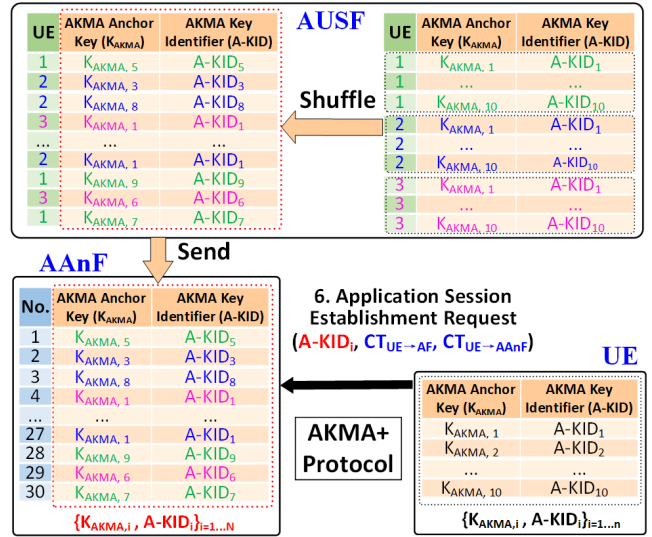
AUSF

| UE | AKMA Anchor Key ($K_{AKMA}$) | AKMA Key Identifier (A-KID) |
|---|---|---|
| 1 | $K_{AKMA,5}$ | A-KID$_5$ |
| 2 | $K_{AKMA,3}$ | A-KID$_3$ |
| 2 | $K_{AKMA,8}$ | A-KID$_8$ |
| 3 | $K_{AKMA,1}$ | A-KID$_1$ |
| ... | ... | ... |
| 2 | $K_{AKMA,1}$ | A-KID$_1$ |
| 1 | $K_{AKMA,9}$ | A-KID$_9$ |
| 3 | $K_{AKMA,6}$ | A-KID$_6$ |
| 1 | $K_{AKMA,7}$ | A-KID$_7$ |

Shuffle

| UE | AKMA Anchor Key ($K_{AKMA}$) | AKMA Key Identifier (A-KID) |
|---|---|---|
| 1 | $K_{AKMA,1}$ | A-KID$_1$ |
| 1 | ... | ... |
| 1 | $K_{AKMA,10}$ | A-KID$_{10}$ |
| 2 | $K_{AKMA,1}$ | A-KID$_1$ |
| 2 | ... | ... |
| 2 | $K_{AKMA,10}$ | A-KID$_{10}$ |
| 3 | $K_{AKMA,1}$ | A-KID$_1$ |
| 3 | ... | ... |
| 3 | $K_{AKMA,10}$ | A-KID$_{10}$ |

Send

AAnF

| No. | AKMA Anchor Key ($K_{AKMA}$) | AKMA Key Identifier (A-KID) |
|---|---|---|
| 1 | $K_{AKMA,5}$ | A-KID$_5$ |
| 2 | $K_{AKMA,3}$ | A-KID$_3$ |
| 3 | $K_{AKMA,8}$ | A-KID$_8$ |
| 4 | $K_{AKMA,1}$ | A-KID$_1$ |
| ... | ... | ... |
| 27 | $K_{AKMA,1}$ | A-KID$_1$ |
| 28 | $K_{AKMA,9}$ | A-KID$_9$ |
| 29 | $K_{AKMA,6}$ | A-KID$_6$ |
| 30 | $K_{AKMA,7}$ | A-KID$_7$ |

$\{K_{AKMA,i}$ , A-KID$_i\}_{i=1...N}$

6. Application Session Establishment Request
(A-KID$_i$, $CT_{UE\rightarrow AF}$, $CT_{UE\rightarrow AAnF}$)

AKMA+ Protocol

UE

| AKMA Anchor Key ($K_{AKMA}$) | AKMA Key Identifier (A-KID) |
|---|---|
| $K_{AKMA,1}$ | A-KID$_1$ |
| $K_{AKMA,2}$ | A-KID$_2$ |
| ... | ... |
| $K_{AKMA,10}$ | A-KID$_{10}$ |

$\{K_{AKMA,i}$ , A-KID$_i\}_{i=1...n}$